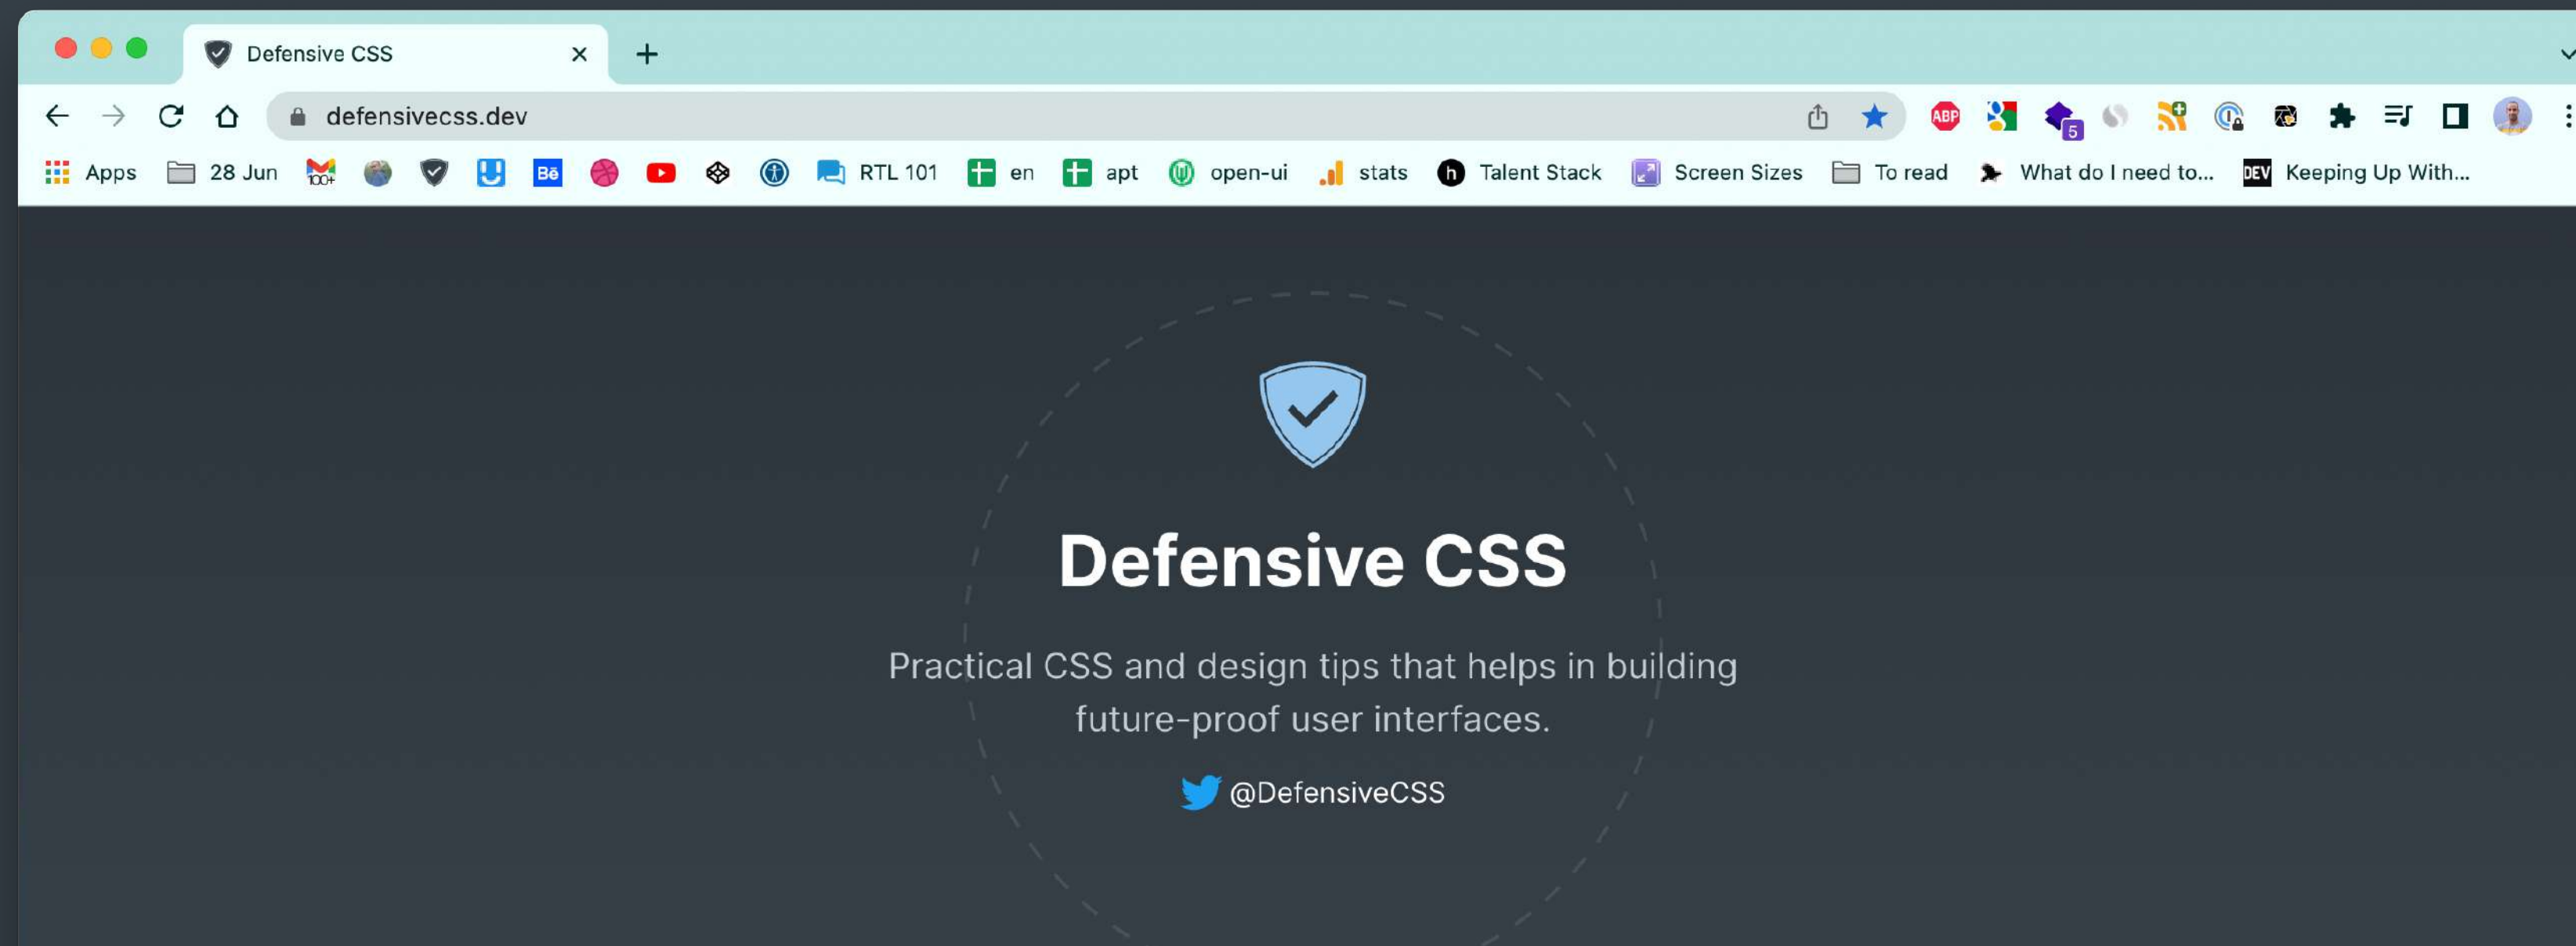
Defensive CSS

defensivecss.dev

Apps 28 Jun 100+ Bē RTL 101 en apt open-ui stats Talent Stack Screen Sizes To read What do I need to... DEV Keeping Up With...

ABP 5

Defensive CSS

Practical CSS and design tips that helps in building future-proof user interfaces.

@DefensiveCSS